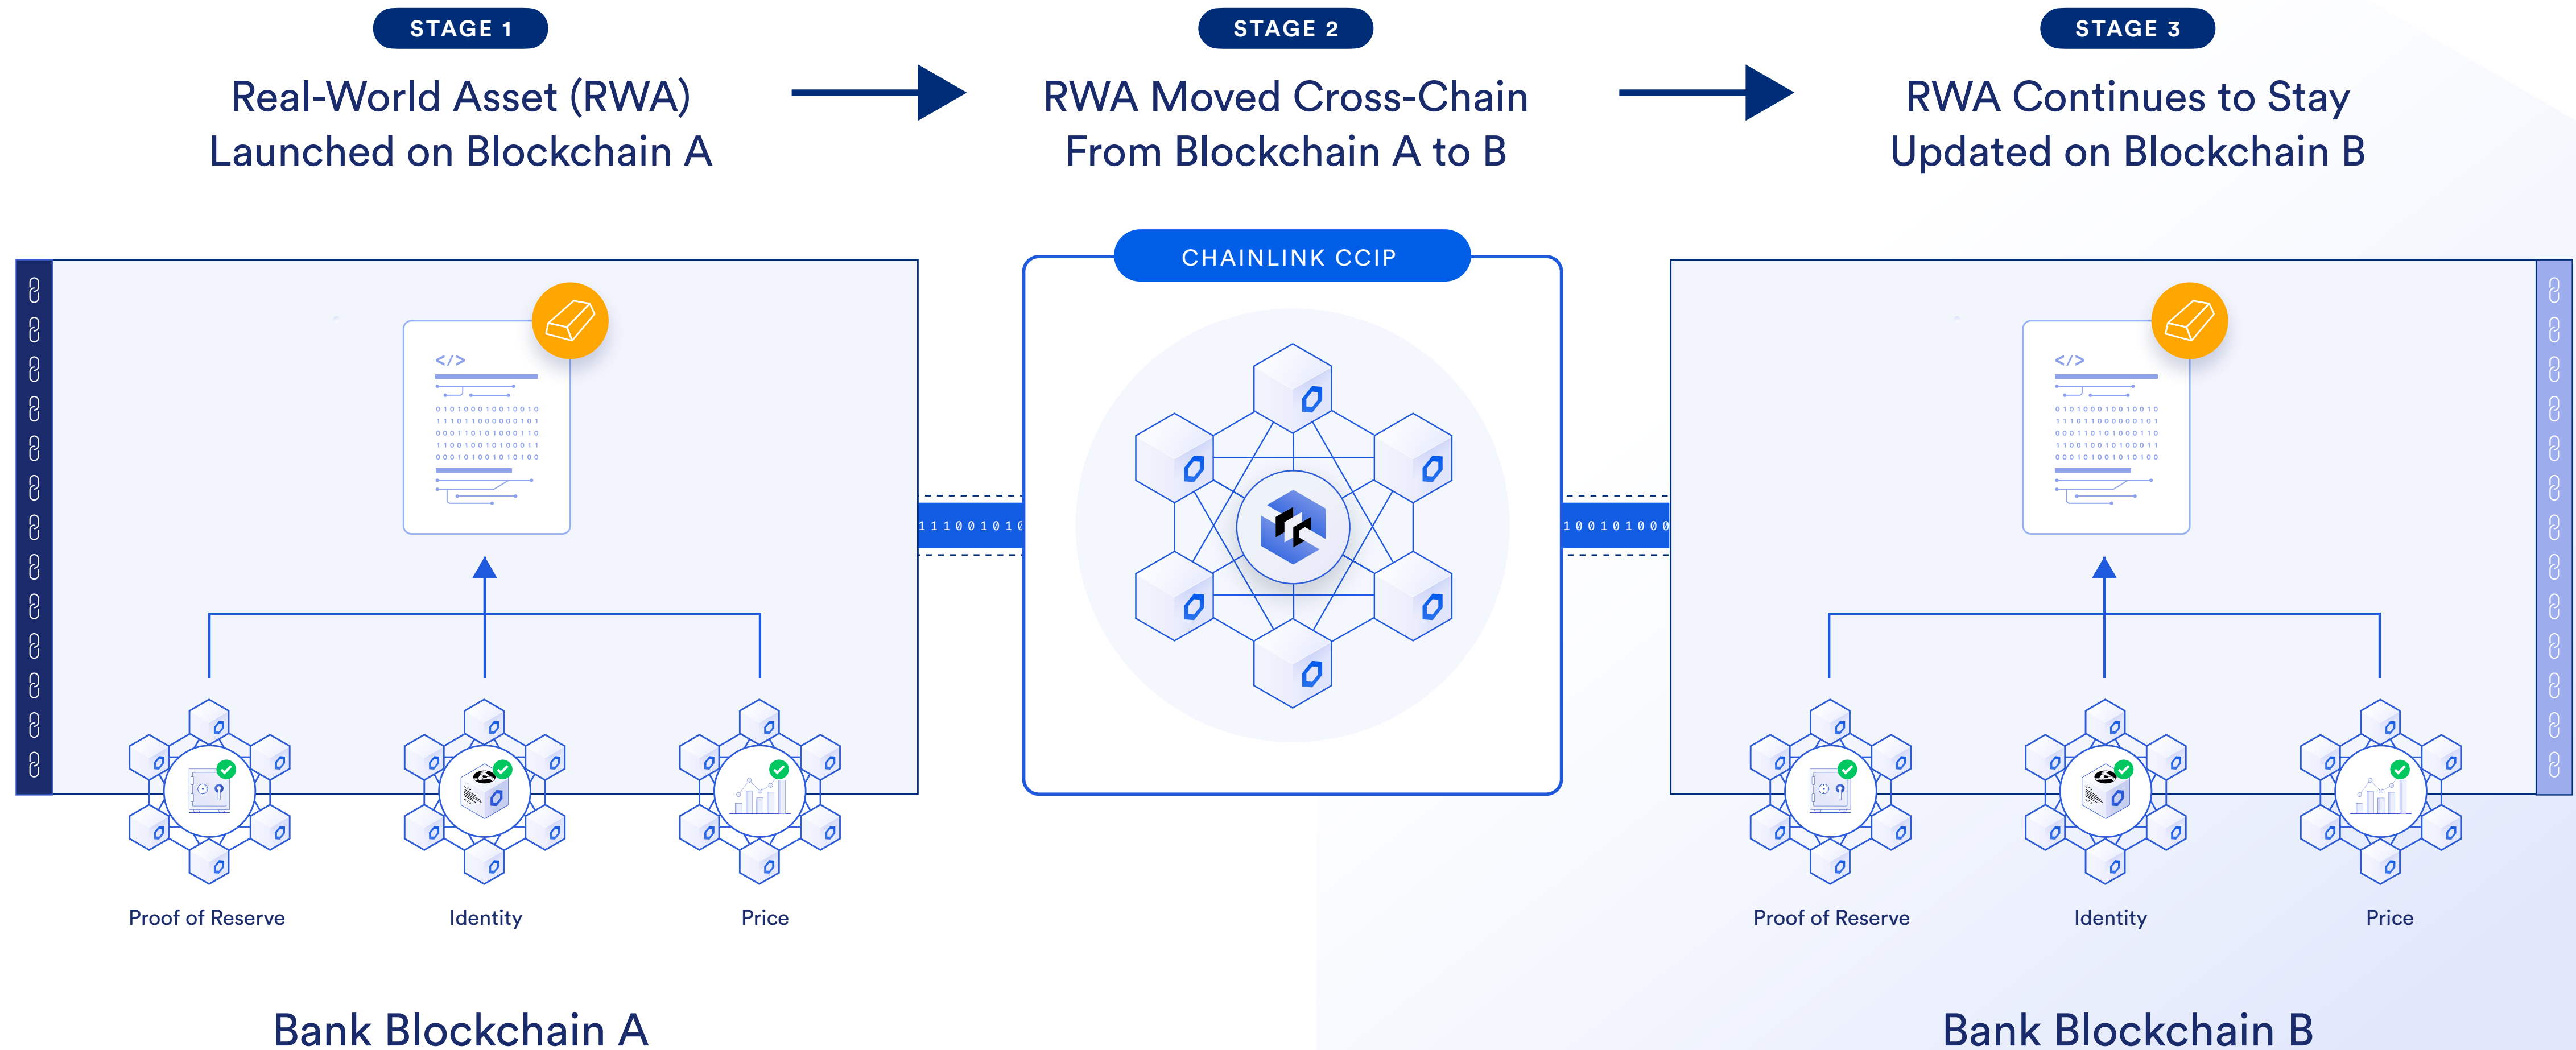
STAGE 1

Real-World Asset (RWA) Launched on Blockchain A

STAGE 2

RWA Moved Cross-Chain From Blockchain A to B

STAGE 3

RWA Continues to Stay Updated on Blockchain B

CHAINLINK CCIP

</>

1110010101

100101000

Proof of Reserve

Identity

Price

Proof of Reserve

Identity

Price

Bank Blockchain A

Bank Blockchain B